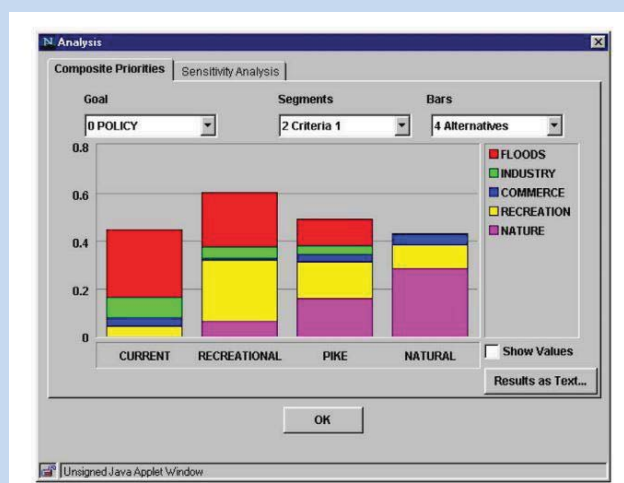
Analysis

Composite Priorities | Sensitivity Analysis

Goal
0 POLICY

Segments
2 Criteria 1

Bars
4 Alternatives

0.8
0.6
0.4
0.2
0

CURRENT
RECREATIONAL
PIKE
NATURAL

FLOODS
INDUSTRY
COMMERCE
RECREATION
NATURE

Show Values

Results as Text...

OK

Unsigned Java Applet Window